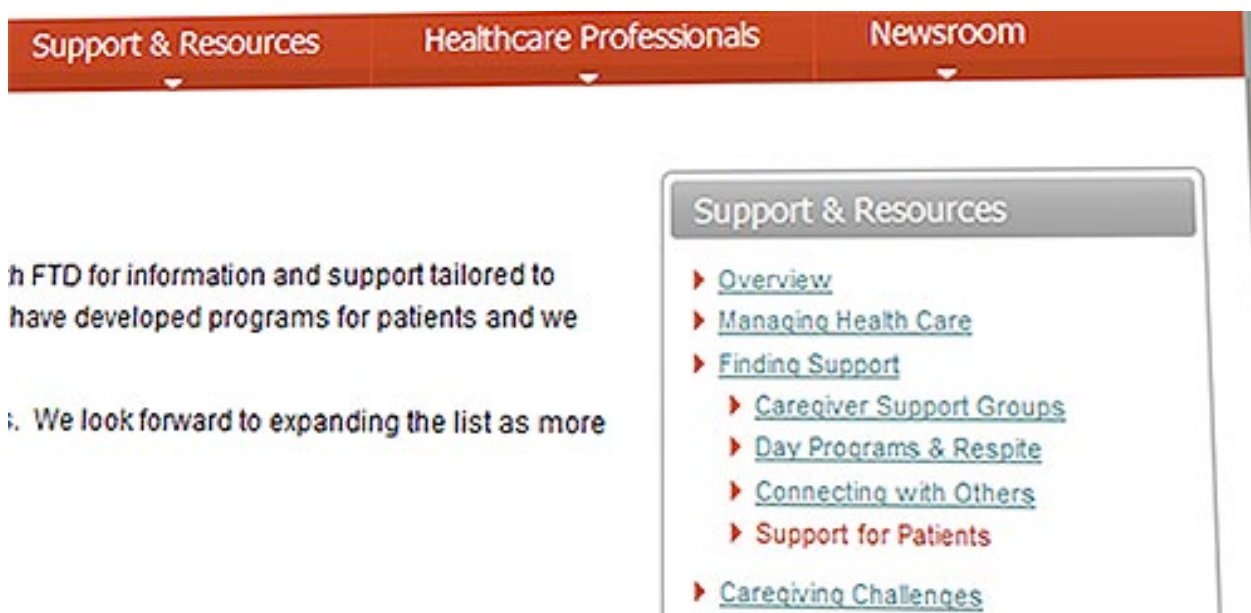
Support & Resources Healthcare Professionals Newsroom

h FTD for information and support tailored to have developed programs for patients and we

;. We look forward to expanding the list as more

Support & Resources

Overview
Managing Health Care
Finding Support
Caregiver Support Groups
Day Programs & Respite
Connecting with Others
Support for Patients
Caregiving Challenges